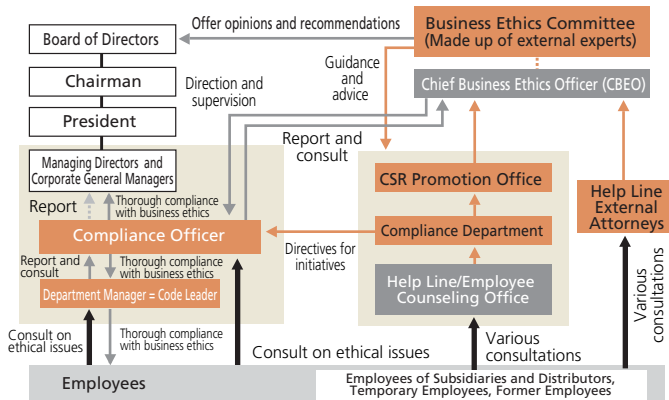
Offer opinions and recommendations

Business Ethics Committee (Made up of external experts)

Board of Directors

Chairman

President

Direction and supervision

Guidance and advice

Chief Business Ethics Officer (CBEO)

Report and consult

Managing Directors and Corporate General Managers

Report

Thorough compliance with business ethics

Compliance Officer

Report and consult

Thorough compliance with business ethics

Department Manager = Code Leader

Consult on ethical issues

Thorough compliance with business ethics

Directives for initiatives

CSR Promotion Office

Compliance Department

Help Line/Employee Counseling Office

Help Line External Attorneys

Various consultations

Consult on ethical issues

Various consultations

Employees

Employees of Subsidiaries and Distributors, Temporary Employees, Former Employees